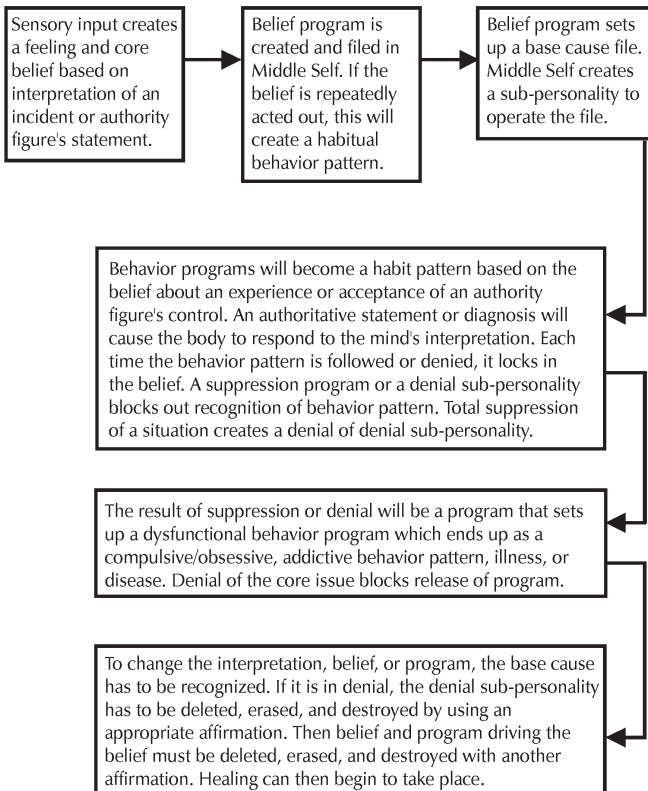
Sensory input creates a feeling and core belief based on interpretation of an incident or authority figure's statement.

Belief program is created and filed in Middle Self. If the belief is repeatedly acted out, this will create a habitual behavior pattern.

Belief program sets up a base cause file. Middle Self creates a sub-personality to operate the file.

Behavior programs will become a habit pattern based on the belief about an experience or acceptance of an authority figure's control. An authoritative statement or diagnosis will cause the body to respond to the mind's interpretation. Each time the behavior pattern is followed or denied, it locks in the belief. A suppression program or a denial sub-personality blocks out recognition of behavior pattern. Total suppression of a situation creates a denial of denial sub-personality.

The result of suppression or denial will be a program that sets up a dysfunctional behavior program which ends up as a compulsive/obsessive, addictive behavior pattern, illness, or disease. Denial of the core issue blocks release of program.

To change the interpretation, belief, or program, the base cause has to be recognized. If it is in denial, the denial sub-personality has to be deleted, erased, and destroyed by using an appropriate affirmation. Then belief and program driving the belief must be deleted, erased, and destroyed with another affirmation. Healing can then begin to take place.